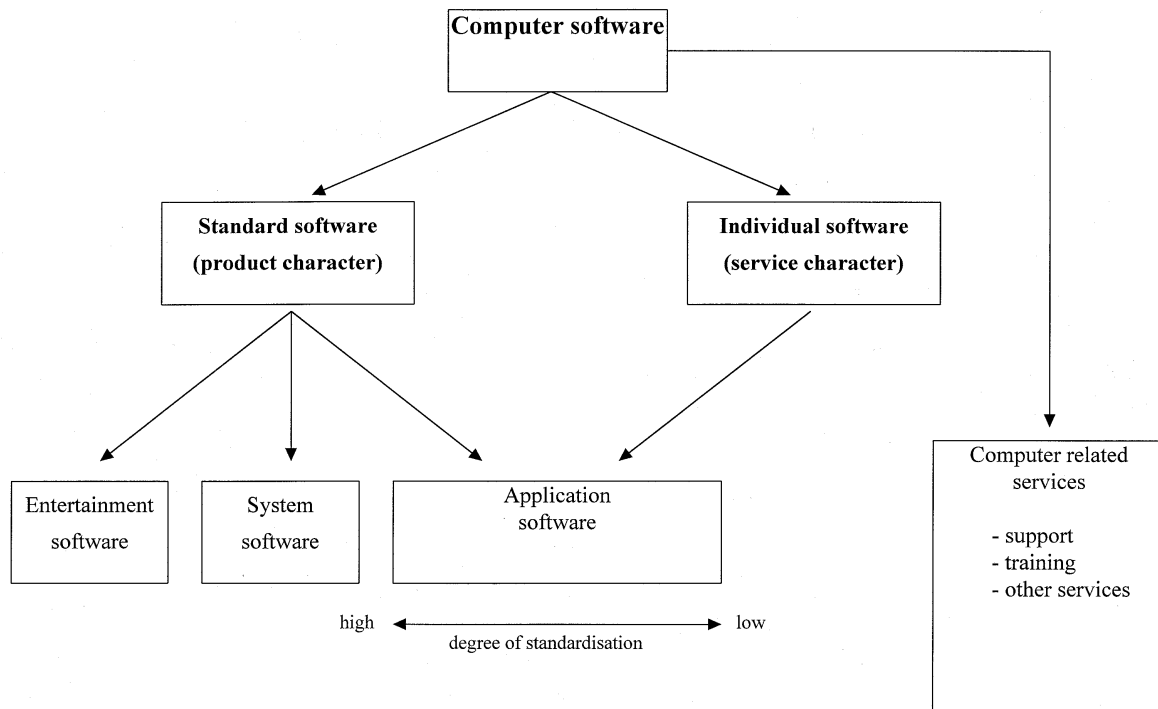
Computer software

Standard software
(product character)

Individual software
(service character)

Entertainment software

System software

Application software

high

degree of standardisation

low

Computer related services

- support
- training
- other services